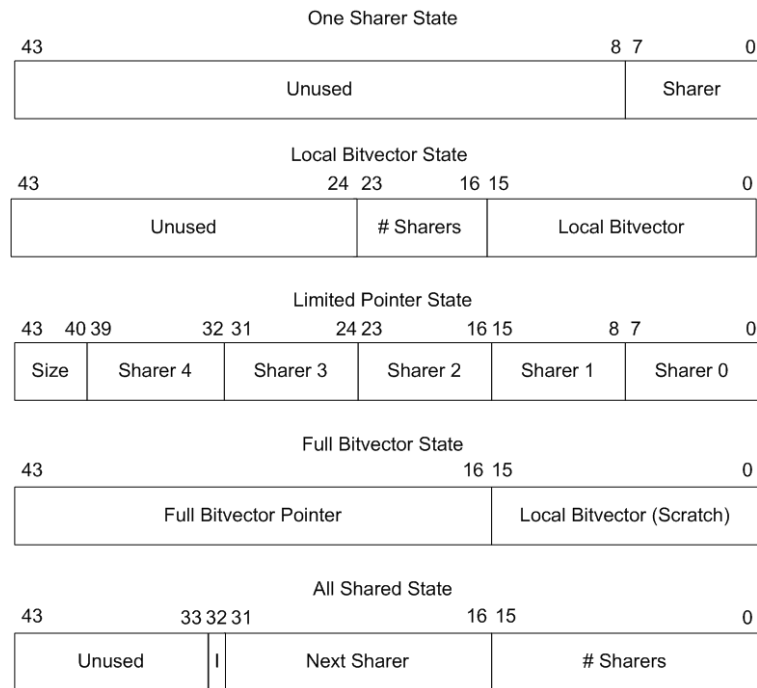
One Sharer State

43 8 7 0

| Unused | Sharer |
|---|---|

Local Bitvector State

43 24 23 16 15 0

| Unused | # Sharers | Local Bitvector |
|---|---|---|

Limited Pointer State

43 40 39 32 31 24 23 16 15 8 7 0

| Size | Sharer 4 | Sharer 3 | Sharer 2 | Sharer 1 | Sharer 0 |
|---|---|---|---|---|---|

Full Bitvector State

43 16 15 0

| Full Bitvector Pointer | Local Bitvector (Scratch) |
|---|---|

All Shared State

43 33 32 31 16 15 0

| Unused | I | Next Sharer | # Sharers |
|---|---|---|---|